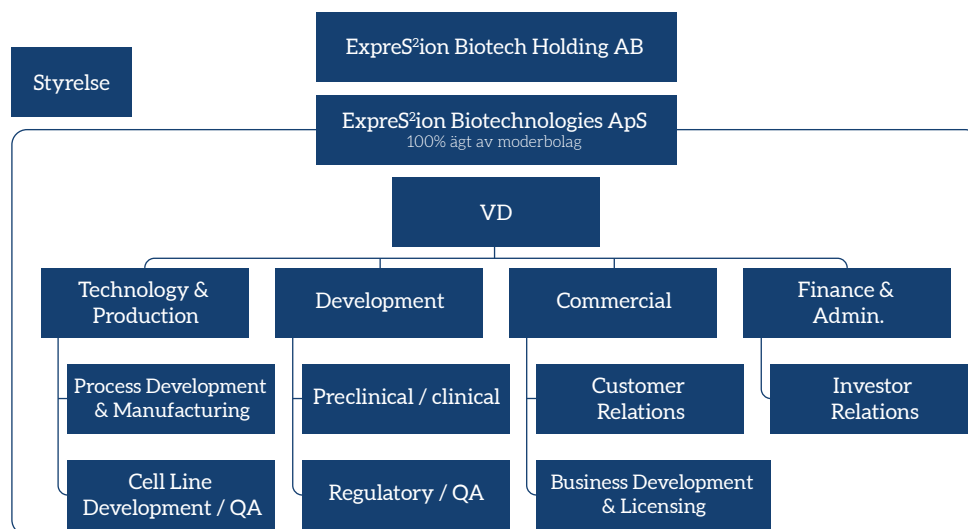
ExpreS$^2$ion Biotech Holding AB

Styrelse

ExpreS$^2$ion Biotechnologies ApS
100% ägt av moderbolag

VD

Technology & Production

Process Development & Manufacturing

Cell Line Development / QA

Development

Preclinical / clinical

Regulatory / QA

Commercial

Customer Relations

Business Development & Licensing

Finance & Admin.

Investor Relations